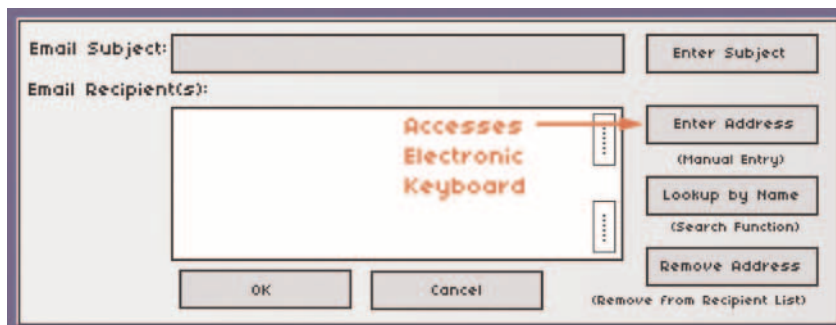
Email Subject:

Enter Subject

Email Recipient(s):

Accesses Electronic Keyboard

Enter Address

(Manual Entry)

Lookup by Name

(Search Function)

Remove Address

(Remove from Recipient List)

OK

Cancel